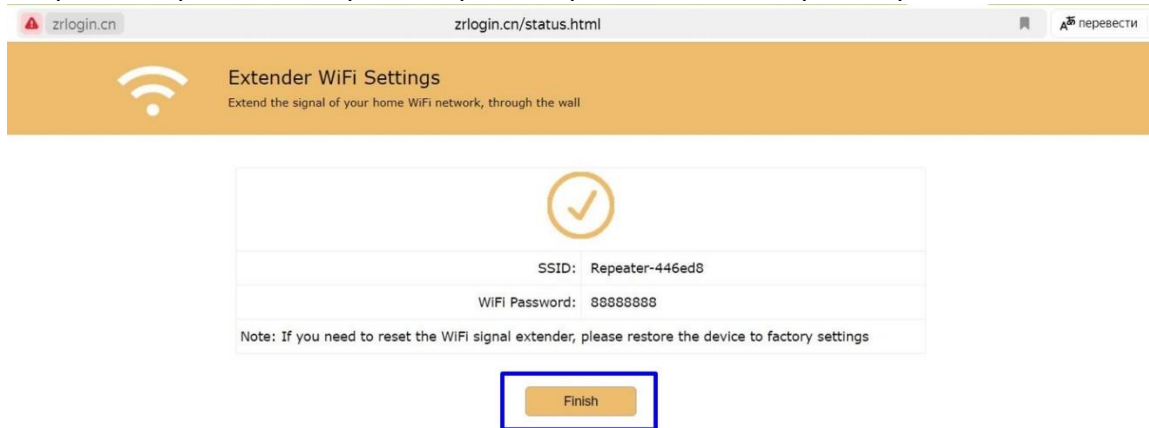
zrlogin.cn

zrlogin.cn/status.html

перевести

Extender WiFi Settings

Extend the signal of your home WiFi network, through the wall

| | |
|---|---|
| SSID: | Repeater-446ed8 |
| WiFi Password: | 88888888 |

Note: If you need to reset the WiFi signal extender, please restore the device to factory settings

Finish